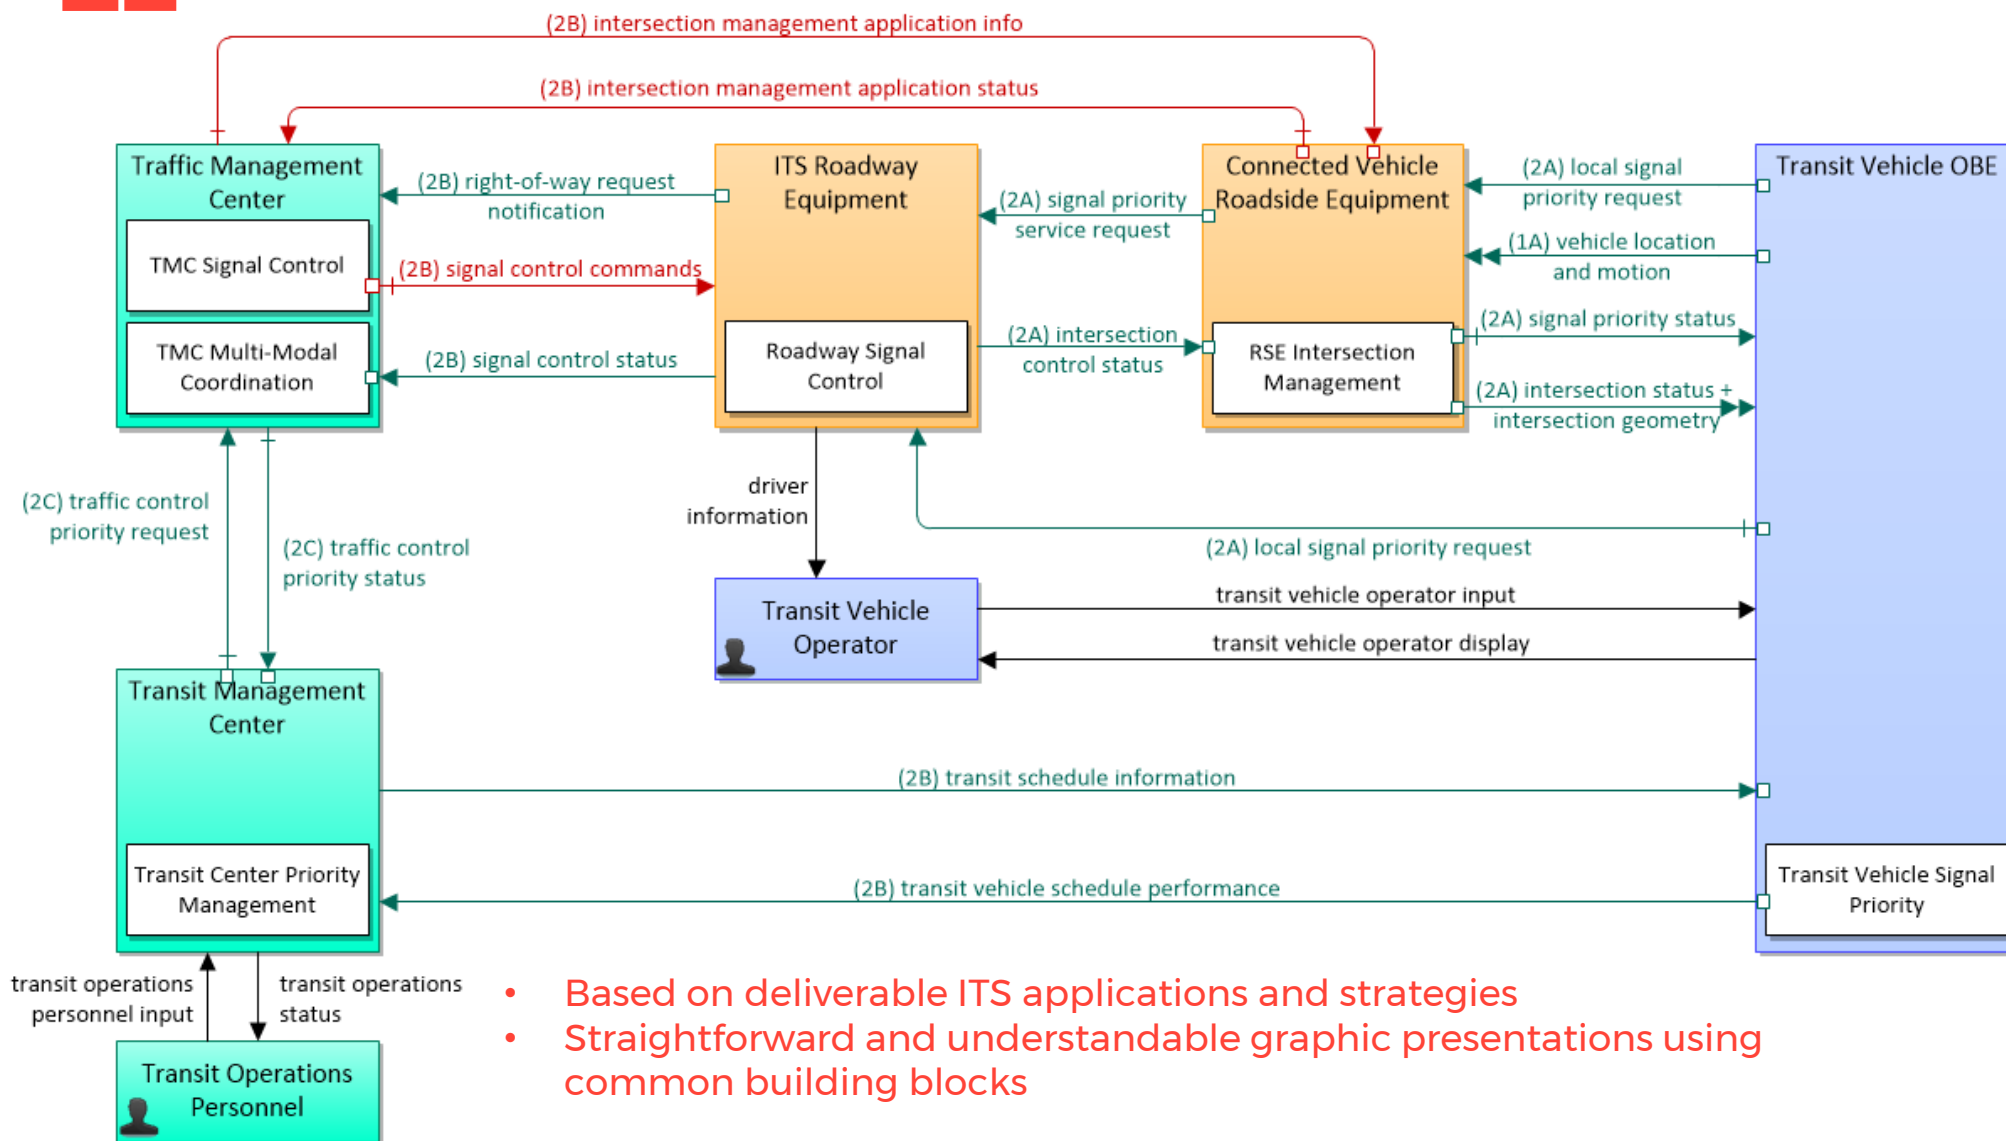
(2B) intersection management application info

(2B) intersection management application status

Traffic Management Center

TMC Signal Control

TMC Multi-Modal Coordination

(2B) right-of-way request notification

(2B) signal control commands

(2B) signal control status

ITS Roadway Equipment

Roadway Signal Control

(2A) signal priority service request

(2A) intersection control status

Connected Vehicle Roadside Equipment

RSE Intersection Management

(2A) local signal priority request

(1A) vehicle location and motion

(2A) signal priority status

(2A) intersection status + intersection geometry

Transit Vehicle OBE

(2C) traffic control priority request

(2C) traffic control priority status

driver information

(2A) local signal priority request

Transit Vehicle Operator

transit vehicle operator input

transit vehicle operator display

Transit Management Center

(2B) transit schedule information

Transit Center Priority Management

(2B) transit vehicle schedule performance

Transit Vehicle Signal Priority

transit operations personnel input

transit operations status

Transit Operations Personnel

• Based on deliverable ITS applications and strategies
• Straightforward and understandable graphic presentations using common building blocks